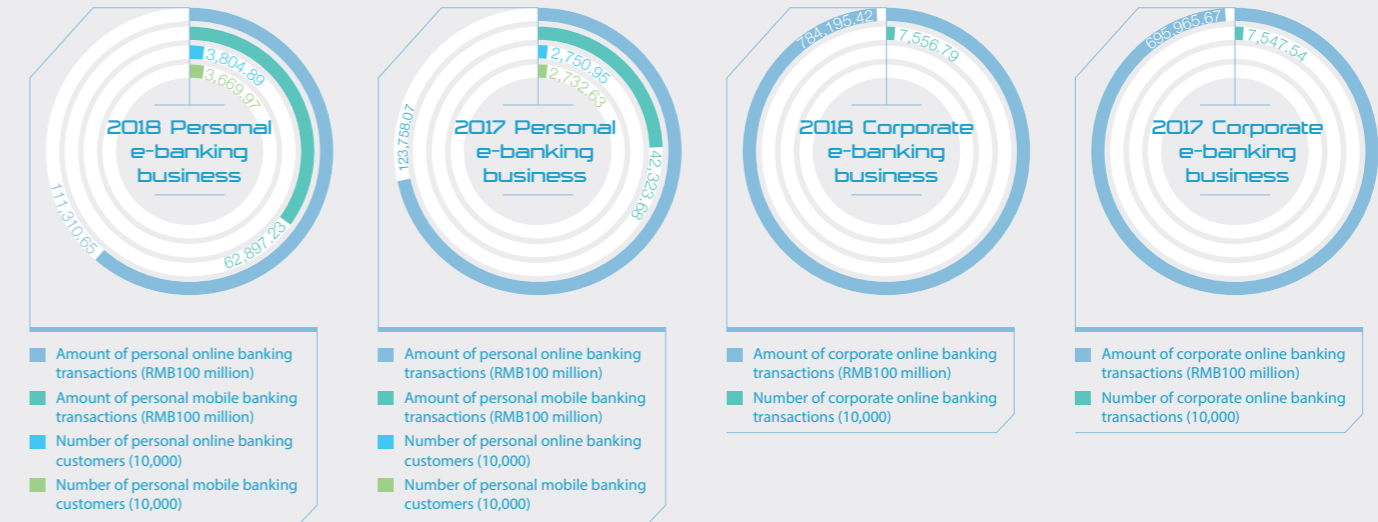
3,804.89
3,669.97
2018 Personal e-banking business
111,310.65
62,897.23

Amount of personal online banking transactions (RMB100 million)
Amount of personal mobile banking transactions (RMB100 million)
Number of personal online banking customers (10,000)
Number of personal mobile banking customers (10,000)

2,750.95
2,732.63
2017 Personal e-banking business
123,758.07
42,323.68

Amount of personal online banking transactions (RMB100 million)
Amount of personal mobile banking transactions (RMB100 million)
Number of personal online banking customers (10,000)
Number of personal mobile banking customers (10,000)

784,195.42
7,556.79
2018 Corporate e-banking business

Amount of corporate online banking transactions (RMB100 million)
Number of corporate online banking transactions (10,000)

695,965.67
7,547.54
2017 Corporate e-banking business

Amount of corporate online banking transactions (RMB100 million)
Number of corporate online banking transactions (10,000)